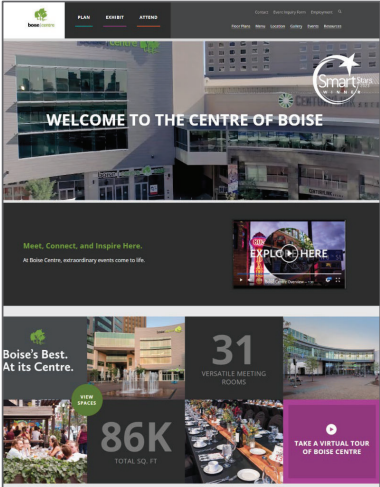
boise centre

PLAN EXHIBIT ATTEND

Contact Event Inquiry Form Employment

Floor Plans Menu Location Gallery Events Resources

Smart Stars WINNER

WELCOME TO THE CENTRE OF BOISE

Meet, Connect, and Inspire Here.

At Boise Centre, extraordinary events come to life.

EXPLORE HERE

Boise Centre Overview

Boise's Best. At its Centre.

VIEW SPACES

31

VERSATILE MEETING ROOMS

86K

TOTAL SQ. FT

TAKE A VIRTUAL TOUR OF BOISE CENTRE